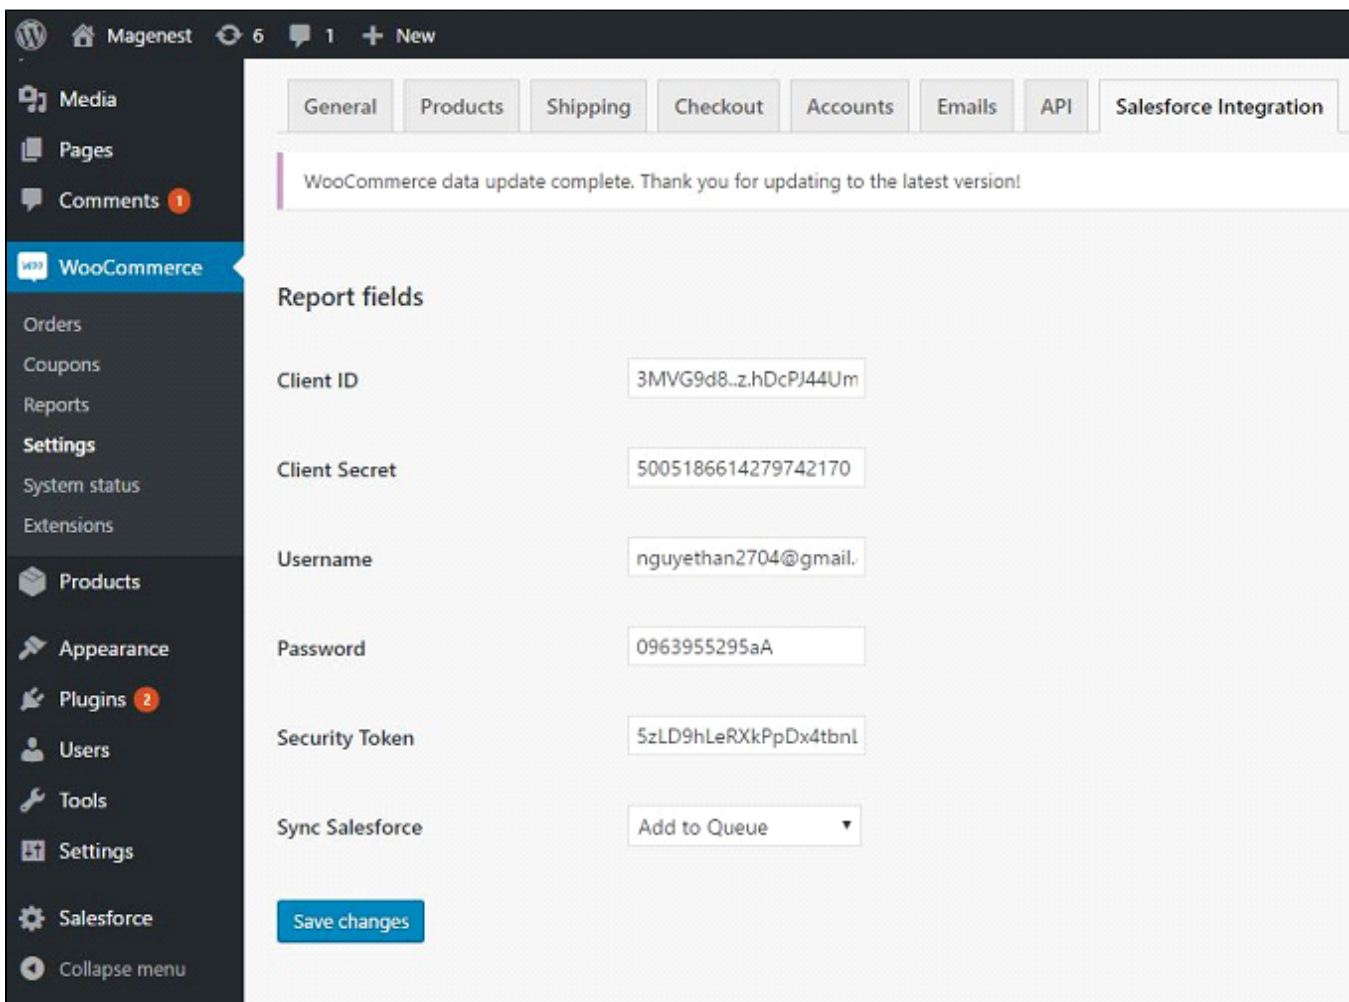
Magenest 6 1 New

Media
Pages
Comments 1
WooCommerce
Orders
Coupons
Reports
Settings
System status
Extensions
Products
Appearance
Plugins 2
Users
Tools
Settings
Salesforce
Collapse menu

General | Products | Shipping | Checkout | Accounts | Emails | API | Salesforce Integration

WooCommerce data update complete. Thank you for updating to the latest version!

Report fields

Client ID 3MVG9d8..z.hDcPJ44Um

Client Secret 5005186614279742170

Username nguyethan2704@gmail.

Password 0963955295aA

Security Token 5zLD9hLeRXkPpDx4tbnl

Sync Salesforce Add to Queue

Save changes